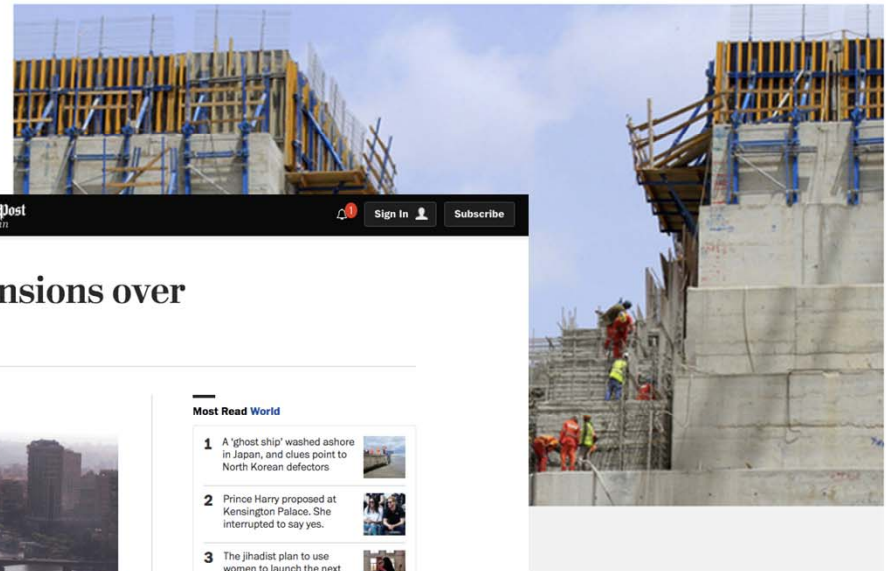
Post
an

1 Sign In Subscribe

nsions over

Most Read World

1 A 'ghost ship' washed ashore in Japan, and clues point to North Korean defectors

2 Prince Harry proposed at Kensington Palace. She interrupted to say yes.

3 The jihadist plan to use women to launch the next